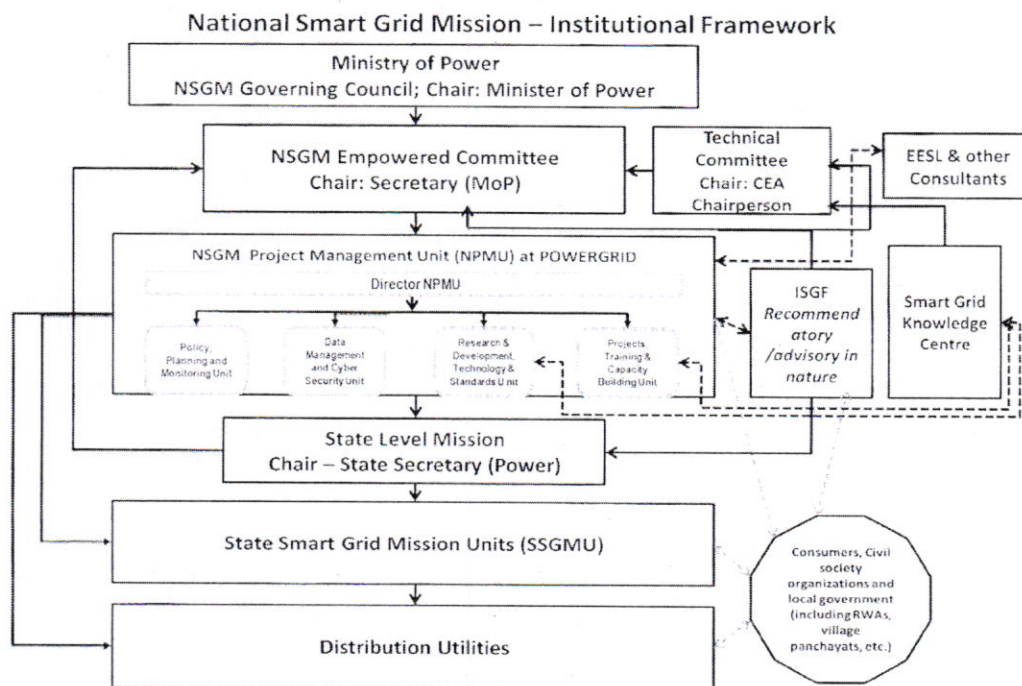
National Smart Grid Mission – Institutional Framework

Ministry of Power
NSGM Governing Council; Chair: Minister of Power

NSGM Empowered Committee
Chair: Secretary (MoP)

Technical Committee
Chair: CEA Chairperson

EESL & other Consultants

NSGM Project Management Unit (NPMU) at POWERGRID

Director NPMU

Policy, Planning and Monitoring Unit

Data Management and Cyber Security Unit

Research & Development, Technology & Standards Unit

Projects, Training & Capacity Building Unit

ISGF
Recommendatory /advisory in nature

Smart Grid Knowledge Centre

State Level Mission
Chair – State Secretary (Power)

State Smart Grid Mission Units (SSGMU)

Consumers, Civil society organizations and local government (including RWAs, village panchayats, etc.)

Distribution Utilities